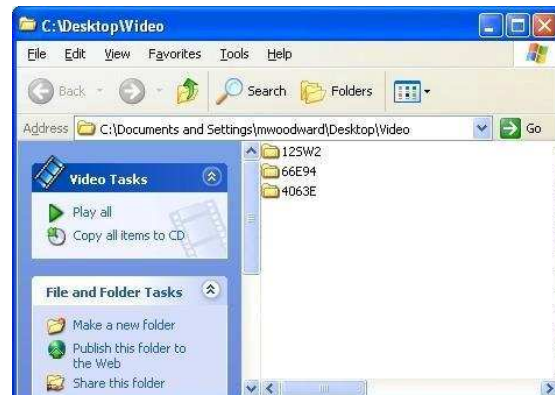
C:\Desktop\Video

File Edit View Favorites Tools Help

Back Search Folders

Address C:\Documents and Settings\mwoodward\Desktop\Video Go

Video Tasks

Play all

Copy all items to CD

File and Folder Tasks

Make a new folder

Publish this folder to the Web

Share this folder

12SW2

66E94

4063E